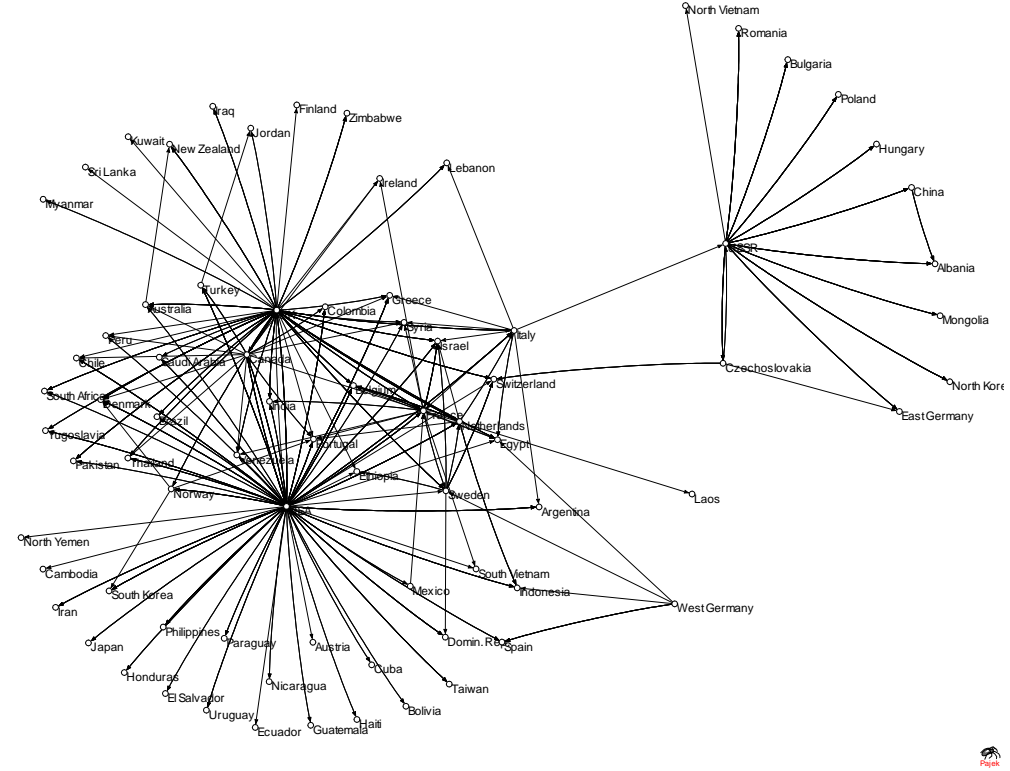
North Vietnam
Romania
Bulgaria
Poland
Hungary
China
USSR
Albania
Mongolia
North Kore
East Germany
Czechoslovakia
Iraq
Finland
Zimbabwe
Jordan
Kuwait
New Zealand
Lebanon
Sri Lanka
Ireland
Myanmar
Turkey
Australia
Greece
Colombia
Syria
Italy
Israel
Peru
Chile
Saudi Arabia
Canada
Switzerland
South Africa
Denmark
Belgium
India
France
Netherlands
Brazil
Yugoslavia
Portugal
Egypt
Venezuela
Pakistan
Thailand
Ethiopia
Sweden
Laos
Norway
USA
Argentina
North Yemen
Cambodia
South Vietnam
South Korea
Mexico
Indonesia
Iran
West Germany
Japan
Philippines
Paraguay
Austria
Domin. Rep.
Spain
Cuba
Honduras
Nicaragua
Taiwan
El Salvador
Uruguay
Haiti
Bolivia
Ecuador
Guatemala
Pajek